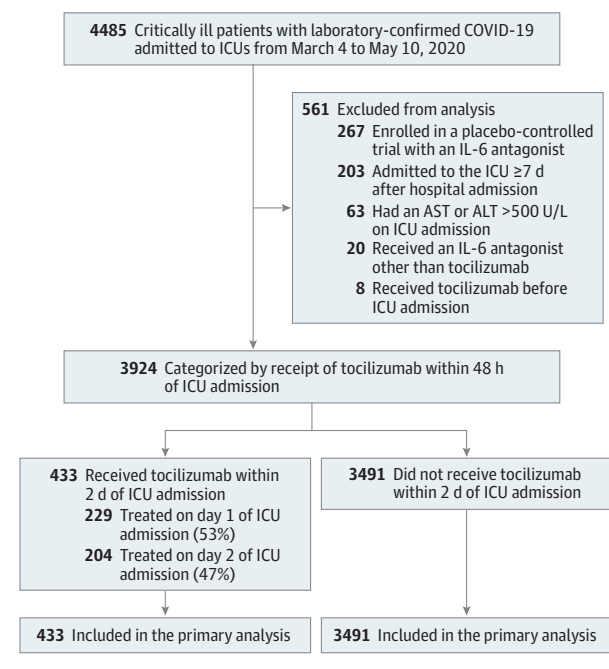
4485 Critically ill patients with laboratory-confirmed COVID-19 admitted to ICUs from March 4 to May 10, 2020

561 Excluded from analysis
267 Enrolled in a placebo-controlled trial with an IL-6 antagonist
203 Admitted to the ICU ≥7 d after hospital admission
63 Had an AST or ALT >500 U/L on ICU admission
20 Received an IL-6 antagonist other than tocilizumab
8 Received tocilizumab before ICU admission

3924 Categorized by receipt of tocilizumab within 48 h of ICU admission

433 Received tocilizumab within 2 d of ICU admission
229 Treated on day 1 of ICU admission (53%)
204 Treated on day 2 of ICU admission (47%)

3491 Did not receive tocilizumab within 2 d of ICU admission

433 Included in the primary analysis

3491 Included in the primary analysis